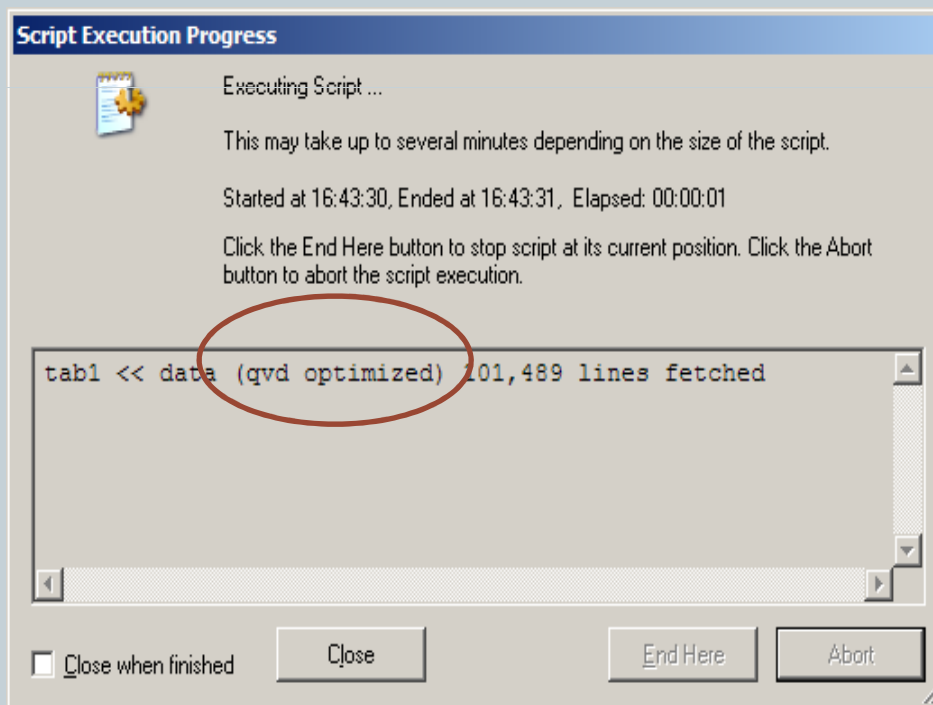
Script Execution Progress

Executing Script ...

This may take up to several minutes depending on the size of the script.

Started at 16:43:30, Ended at 16:43:31, Elapsed: 00:00:01

Click the End Here button to stop script at its current position. Click the Abort button to abort the script execution.

tab1 << data (qvd optimized) 101,489 lines fetched

Close when finished

Close

End Here

Abort